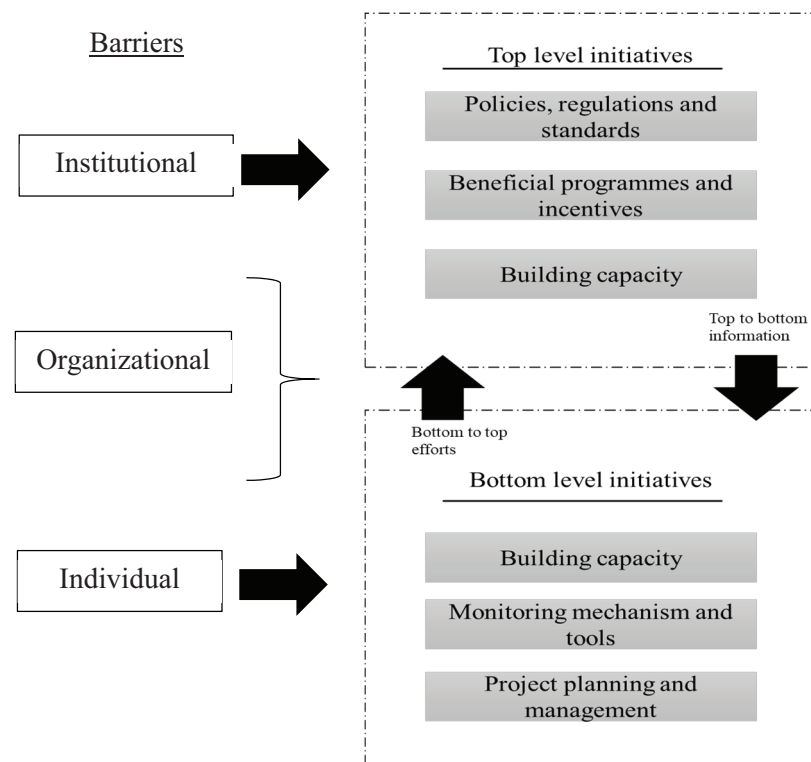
Barriers

Institutional

Organizational

Individual

Top level initiatives

Policies, regulations and standards

Beneficial programmes and incentives

Building capacity

Top to bottom information

Bottom to top efforts

Bottom level initiatives

Building capacity

Monitoring mechanism and tools

Project planning and management